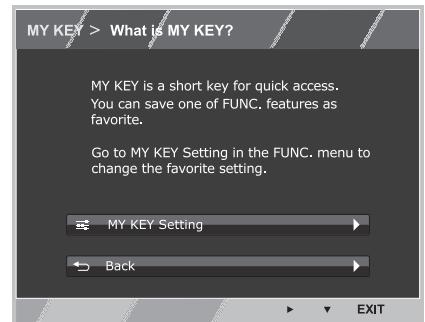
MY KEY > What is MY KEY?

MY KEY is a short key for quick access. You can save one of FUNC. features as favorite.

Go to MY KEY Setting in the FUNC. menu to change the favorite setting.

MY KEY Setting

Back

EXIT